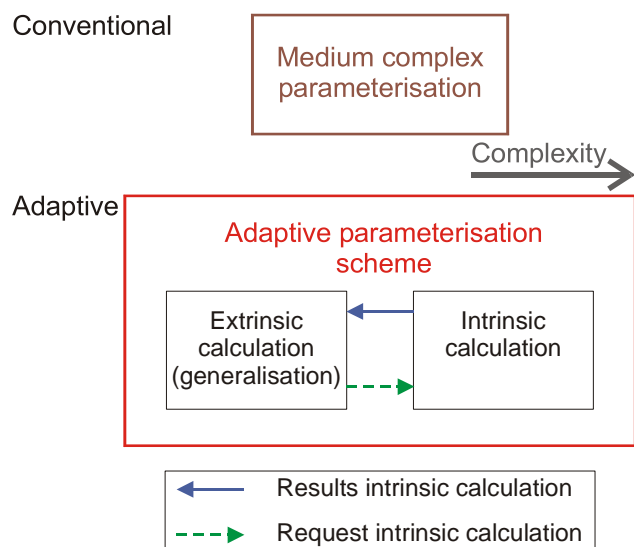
Conventional

Medium complex parameterisation

Complexity

Adaptive

Adaptive parameterisation scheme

Extrinsic calculation (generalisation)

Intrinsic calculation

Results intrinsic calculation

Request intrinsic calculation